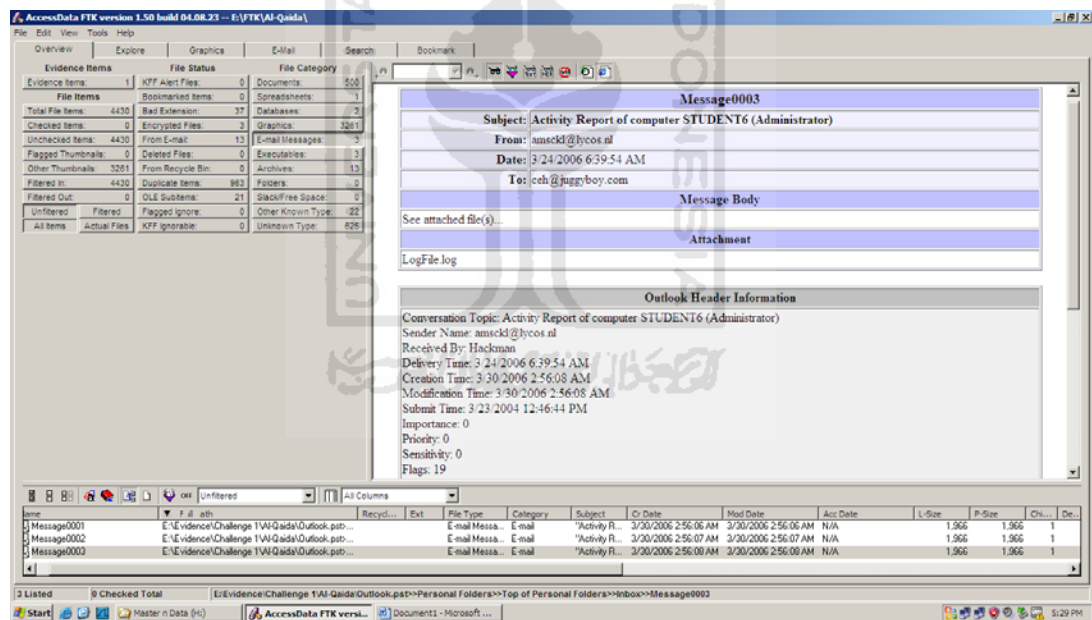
AccessData FTK version 1.50 build 04.08.23 -- E:\FTK\Al-Qaida\
File Edit View Tools Help
Overview Explore Graphics E-Mail Search Bookmark

| Evidence Items | | File Status | | File Category | |
|---|---|---|---|---|---|
| Evidence Items: | 1 | KFF Alert Files: | 0 | Documents: | 500 |
| File Items | | Bookmarked Items: | 0 | Spreadsheets: | 1 |
| Total File Items: | 4430 | Bad Extension: | 37 | Databases: | 2 |
| Checked Items: | 0 | Encrypted Files: | 3 | Graphics: | 3261 |
| Unchecked Items: | 4430 | From E-mail: | 13 | E-mail Messages: | 3 |
| Flagged Thumbnails: | 0 | Deleted Files: | 0 | Executables: | 3 |
| Other Thumbnails: | 3261 | From Recycle Bin: | 0 | Archives: | 13 |
| Filtered In: | 4430 | Duplicate Items: | 963 | Folders: | 0 |
| Filtered Out: | 0 | OLE Subitems: | 21 | Slack/Free Space: | 0 |
| Unfiltered | Filtered | Flagged Ignore: | 0 | Other Known Type: | 22 |
| All Items | Actual Files | KFF Ignorable: | 0 | Unknown Type: | 625 |

Message0003
Subject: Activity Report of computer STUDENT6 (Administrator)
From: amsckl@lycos.nl
Date: 3/24/2006 6:39:54 AM
To: ceh@juggyboy.com
Message Body
See attached file(s)...
Attachment
LogFile.log

Outlook Header Information
Conversation Topic: Activity Report of computer STUDENT6 (Administrator)
Sender Name: amsckl@lycos.nl
Received By: Hackman
Delivery Time: 3/24/2006 6:39:54 AM
Creation Time: 3/30/2006 2:56:08 AM
Modification Time: 3/30/2006 2:56:08 AM
Submit Time: 3/23/2004 12:46:44 PM
Importance: 0
Priority: 0
Sensitivity: 0
Flags: 19

off Unfiltered All Columns

| ame | File ath | Recycl... | Ext | File Type | Category | Subject | Cr Date | Mod Date | Acc Date | L-Size | P-Size | Chi... | De... |
|---|---|---|---|---|---|---|---|---|---|---|---|---|---|
| Message0001 | E:\Evidence\Challenge 1\Al-Qaida\Outlook.pst>... | | | E-mail Messa... | E-mail | "Activity R... | 3/30/2006 2:56:06 AM | 3/30/2006 2:56:06 AM | N/A | 1,966 | 1,966 | 1 | |
| Message0002 | E:\Evidence\Challenge 1\Al-Qaida\Outlook.pst>... | | | E-mail Messa... | E-mail | "Activity R... | 3/30/2006 2:56:07 AM | 3/30/2006 2:56:07 AM | N/A | 1,966 | 1,966 | 1 | |
| Message0003 | E:\Evidence\Challenge 1\Al-Qaida\Outlook.pst>... | | | E-mail Messa... | E-mail | "Activity R... | 3/30/2006 2:56:08 AM | 3/30/2006 2:56:08 AM | N/A | 1,966 | 1,966 | 1 | |

3 Listed 0 Checked Total E:\Evidence\Challenge 1\Al-Qaida\Outlook.pst>>Personal Folders>>Top of Personal Folders>>Inbox>>Message0003
Start Master n Data (H:) AccessData FTK versi... Document1 - Microsoft ... 5:29 PM